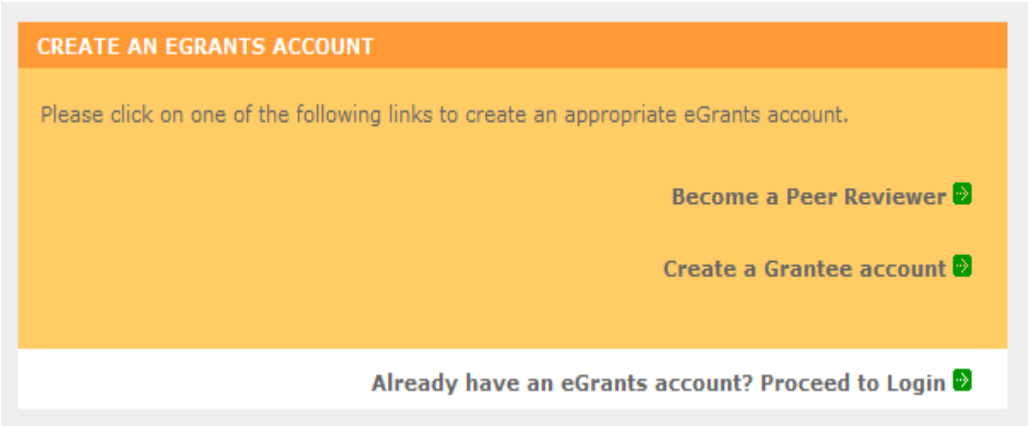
CREATE AN EGRANTS ACCOUNT

Please click on one of the following links to create an appropriate eGrants account.

Become a Peer Reviewer

Create a Grantee account

Already have an eGrants account? Proceed to Login